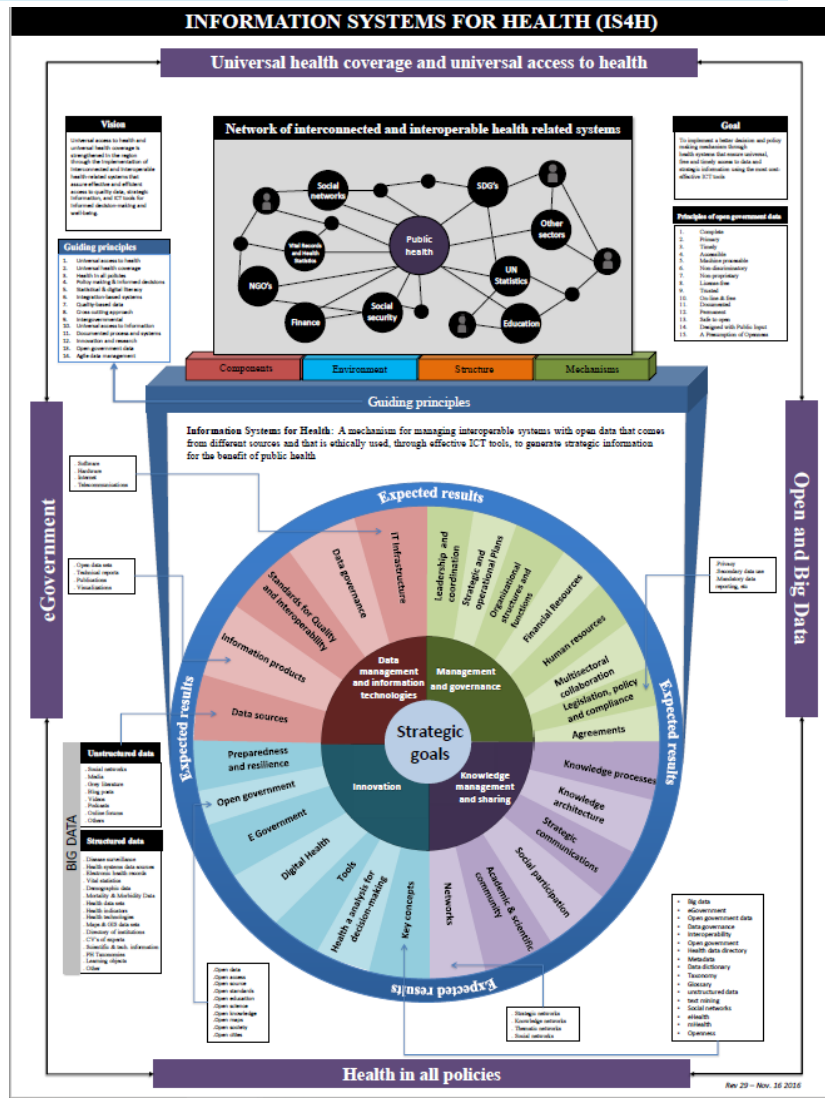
INFORMATION SYSTEMS FOR HEALTH (IS4H)

Universal health coverage and universal access to health

Vision

Universal access to health and universal health coverage is strengthened in the region through the implementation of interconnected and interoperable health-related systems that assure effective and efficient access to quality data, strategic information, and ICT tools for informed decision-making and well-being.

Network of interconnected and interoperable health related systems

Social networks
SDG's
Other sectors
Vital Records and Health Statistics
Public health
UN Statistics
NGO's
Social security
Finance
Education

Goal

To implement a better decision and policy making mechanism through health systems that ensure universal, free and timely access to data and strategic information using the most cost-effective ICT tools

Principles of open government data

1. Complete
2. Primary
3. Timely
4. Accessible
5. Machine processable
6. Non-discriminatory
7. Non-proprietary
8. License-free
9. Trusted
10. On-line & free
11. Documented
12. Permanent
13. Safe to open
14. Designed with Public Input
15. A Presumption of Openness

Guiding principles

1. Universal access to health
2. Universal health coverage
3. Health in all policies
4. Policy making & informed decisions
5. Statistical & digital literacy
6. Integration-based systems
7. Quality-based data
8. Cross cutting approach
9. Intergovernmental
10. Universal access to information
11. Documented process and systems
12. Innovation and research
13. Open government data
14. Agile data management

Components
Environment
Structure
Mechanisms

Guiding principles

eGovernment

Open and Big Data

Information Systems for Health: A mechanism for managing interoperable systems with open data that comes from different sources and that is ethically used, through effective ICT tools, to generate strategic information for the benefit of public health

Software
Hardware
Internet
Telecommunications

Open data sets
Technical reports
Publications
Visualizations

Privacy
Secondary data use
Mandatory data reporting, etc

Expected results
Expected results
Expected results
Expected results

IT Infrastructure
Data governance
Standards for Quality and Interoperability
Information products
Data sources
Data management and information technologies

Leadership and coordination
Strategic and operational Plans
Organizational structures and functions
Financial Resources
Human resources
Multisectoral collaboration
Legislation, policy and compliance
Agreements
Management and governance

Strategic goals

Preparedness and resilience
Open government
E Government
Digital Health
Tools
Health analysis for decision-making
Key concepts
Innovation

Knowledge processes
Knowledge architecture
Strategic communications
Social participation
Academic & scientific community
Networks
Knowledge management and sharing

BIG DATA

Unstructured data
- Social networks
- Media
- Grey literature
- Blog posts
- Videos
- Podcasts
- Online forums
- Others

Structured data
- Disease surveillance
- Health systems data sources
- Electronic health records
- Vital statistics
- Demographic data
- Mortality & Morbidity Data
- Health data sets
- Health indicators
- Health technologies
- Maps & GIS data sets
- Directory of institutions
- CV's of experts
- Scientific & tech. information
- PR Taxonomies
- Learning objects
- Other

- Open data
- Open access
- Open source
- Open standards
- Open education
- Open science
- Open knowledge
- Open maps
- Open society
- Open cities

Strategic networks
Knowledge networks
Thematic networks
Social networks

Big data
eGovernment
Open government data
Data governance
Interoperability
Open government
Health data directory
Metadata
Data dictionary
Taxonomy
Glossary
unstructured data
text mining
Social networks
eHealth
mHealth
Openness

Health in all policies

Rev 29 – Nov. 16 2016